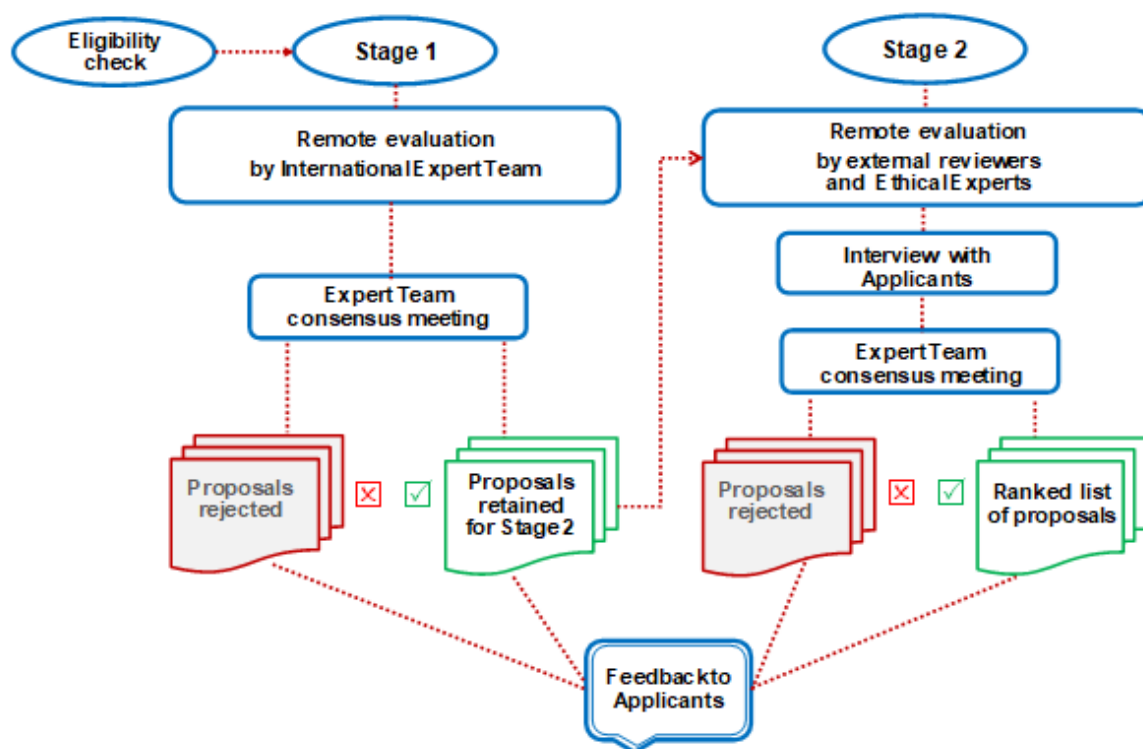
Eligibility check

Stage 1

Remote evaluation by InternationalExpertTeam

ExpertTeam consensus meeting

Proposals rejected

✕

✓

Proposals retained for Stage 2

Stage 2

Remote evaluation by external reviewers and EthicalExperts

Interview with Applicants

ExpertTeam consensus meeting

Proposals rejected

✕

✓

Ranked list of proposals

Feedbackto Applicants